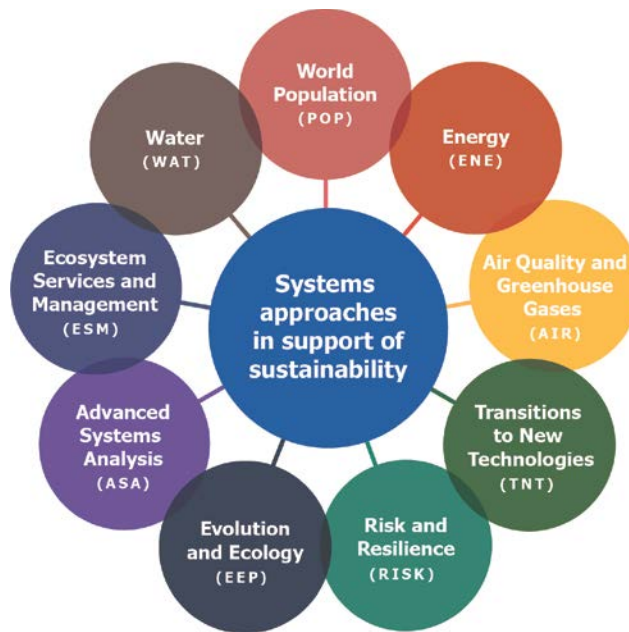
World Population
(POP)

Energy
(ENE)

Air Quality and Greenhouse Gases
(AIR)

Transitions to New Technologies
(TNT)

Risk and Resilience
(RISK)

Evolution and Ecology
(EEP)

Advanced Systems Analysis
(ASA)

Ecosystem Services and Management
(ESM)

Water
(WAT)

Systems approaches in support of sustainability